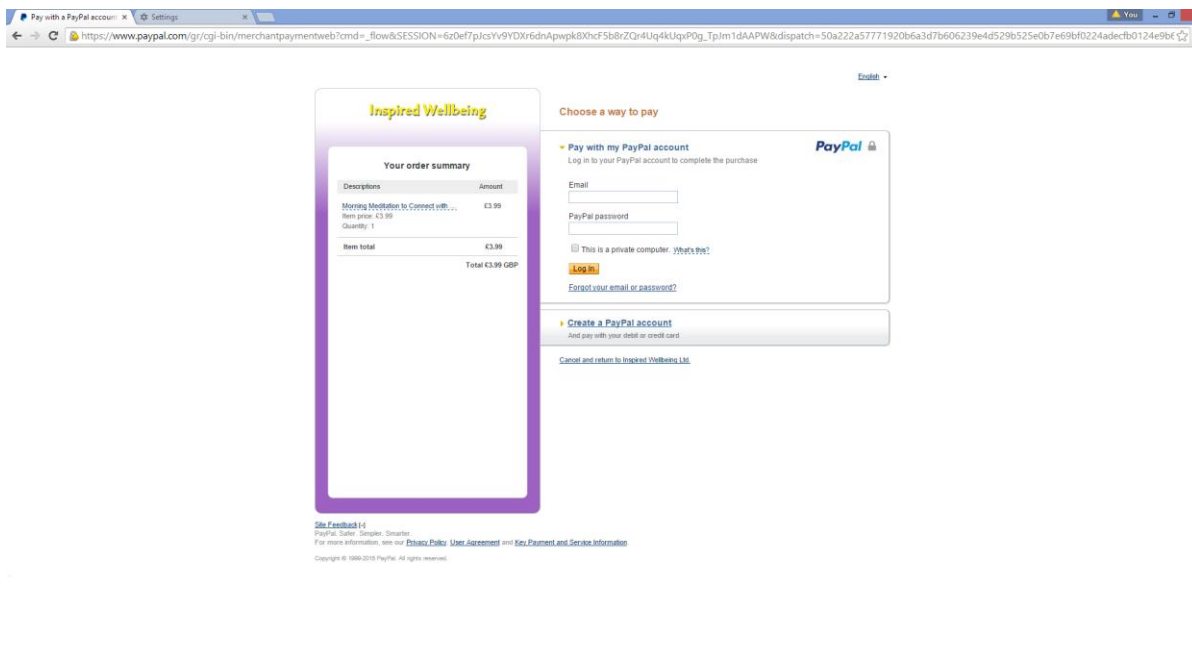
Pay with a PayPal accoun ×
Settings ×
You
https://www.paypal.com/gr/cgi-bin/merchantpaymentweb?cmd=_flow&SESSION=6z0ef7pJcsYv9YDXr6dnApwpk8XhcF5b8rZQr4Uq4kUqxP0g_TpJm1dAAPW&dispatch=50a222a57771920b6a3d7b606239e4d529b525e0b7e69bf0224adecfb0124e9b6

English

Inspired Wellbeing

Your order summary

| Descriptions | Amount |
|---|---|
| Morning Meditation to Connect with ... Item price: £3.99 Quantity: 1 | £3.99 |
| Item total | £3.99 |
| | Total £3.99 GBP |

Choose a way to pay

Pay with my PayPal account
Log in to your PayPal account to complete the purchase
PayPal

Email

PayPal password

This is a private computer. What's this?

Log In

Forgot your email or password?

Create a PayPal account
And pay with your debit or credit card

Cancel and return to Inspired Wellbeing Ltd.

Site Feedback [-]
PayPal. Safer. Simpler. Smarter.
For more information, see our Privacy Policy, User Agreement and Key Payment and Service Information

Copyright © 1999-2015 PayPal. All rights reserved.